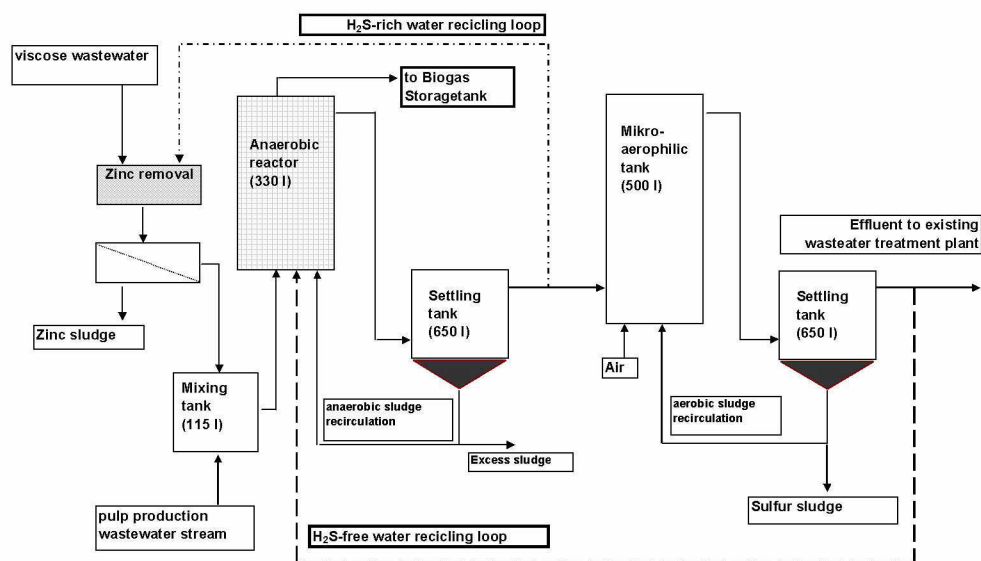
$H_2S$-rich water recicling loop

viscose wastewater

Zinc removal

Zinc sludge

Anaerobic reactor (330 l)

to Biogas Storagetank

Mixing tank (115 l)

pulp production wastewater stream

Settling tank (650 l)

anaerobic sludge recirculation

Excess sludge

Mikro-aerophilic tank (500 l)

Air

aerobic sludge recirculation

Effluent to existing wasteater treatment plant

Settling tank (650 l)

Sulfur sludge

$H_2S$-free water recicling loop